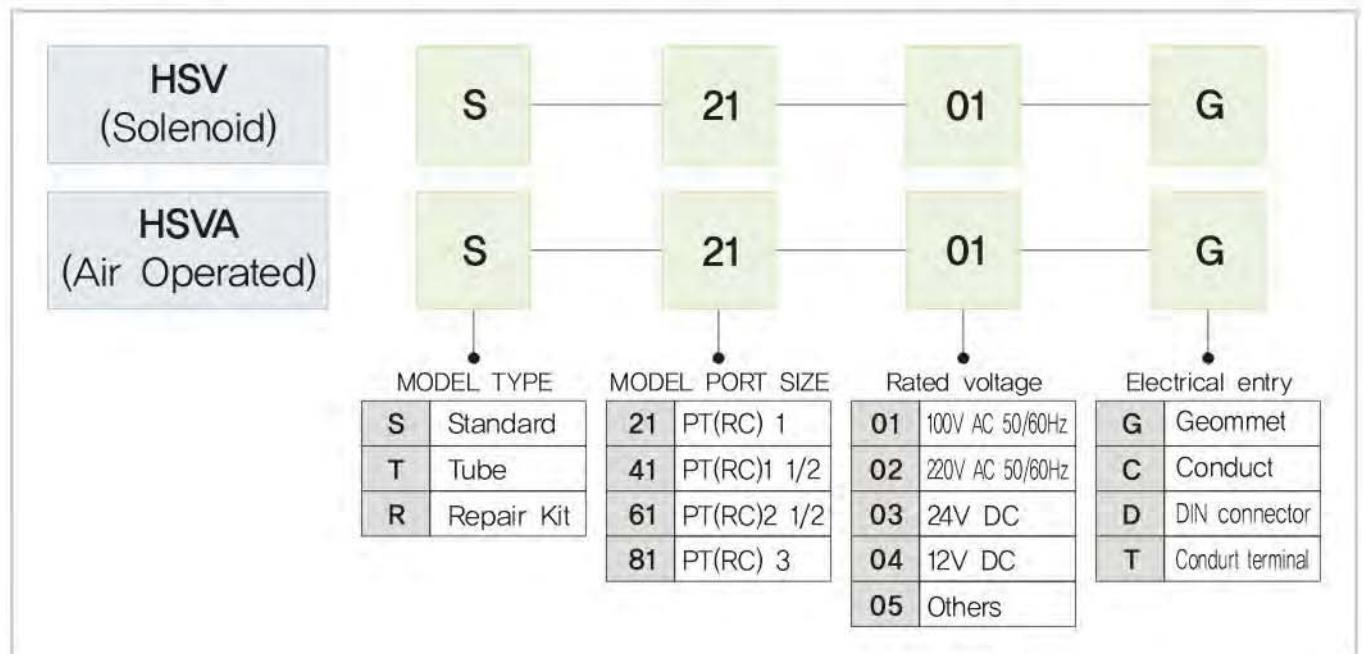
HSV
(Solenoid)

S — 21 — 01 — G

HSVA
(Air Operated)

S — 21 — 01 — G

MODEL TYPE

| S | Standard |
|---|---|
| T | Tube |
| R | Repair Kit |

MODEL PORT SIZE

| 21 | PT(RC) 1 |
|---|---|
| 41 | PT(RC)1 1/2 |
| 61 | PT(RC)2 1/2 |
| 81 | PT(RC) 3 |

Rated voltage

| 01 | 100V AC 50/60Hz |
|---|---|
| 02 | 220V AC 50/60Hz |
| 03 | 24V DC |
| 04 | 12V DC |
| 05 | Others |

Electrical entry

| G | Geommet |
|---|---|
| C | Conduct |
| D | DIN connector |
| T | Condurt terminal |